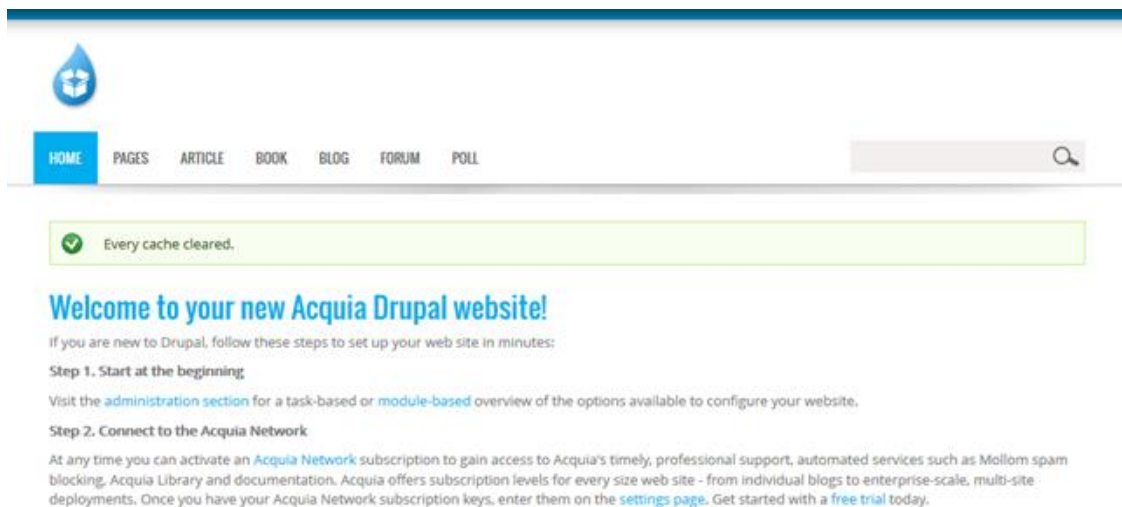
HOME PAGES ARTICLE BOOK BLOG FORUM POLL

Every cache cleared.

Welcome to your new Acquia Drupal website!

If you are new to Drupal, follow these steps to set up your web site in minutes:

Step 1. Start at the beginning

Visit the administration section for a task-based or module-based overview of the options available to configure your website.

Step 2. Connect to the Acquia Network

At any time you can activate an Acquia Network subscription to gain access to Acquia's timely, professional support, automated services such as Mollom spam blocking, Acquia Library and documentation. Acquia offers subscription levels for every size web site - from individual blogs to enterprise-scale, multi-site deployments. Once you have your Acquia Network subscription keys, enter them on the settings page. Get started with a free trial today.